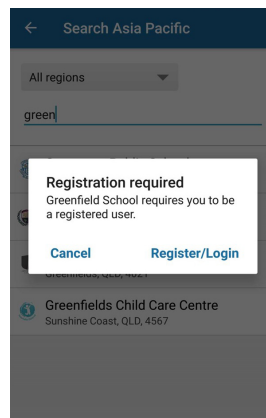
Search Asia Pacific

All regions

green

Registration required
Greenfield School requires you to be a registered user.

Cancel

Register/Login

Greenfields, QLD, 4021

Greenfields Child Care Centre
Sunshine Coast, QLD, 4567